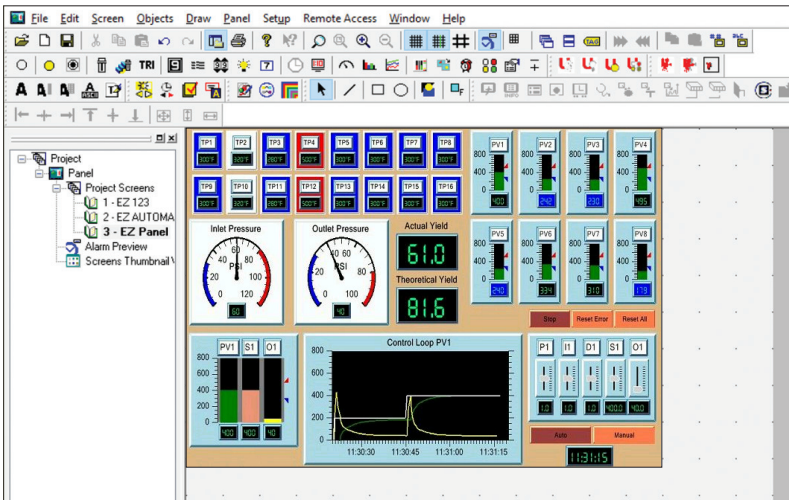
File Edit Screen Objects Draw Panel Setup Remote Access Window Help

TRI

Project
Panel
Project Screens
1 - EZ 123
2 - EZ AUTOMA
3 - EZ Panel
Alarm Preview
Screens Thumbnail V

| TP1 | TP2 | TP3 | TP4 | TP5 | TP6 | TP7 | TP8 |
|---|---|---|---|---|---|---|---|
| 300°F | 320°F | 280°F | 500°F | 300°F | 320°F | 300°F | 300°F |

| TP9 | TP10 | TP11 | TP12 | TP13 | TP14 | TP15 | TP16 |
|---|---|---|---|---|---|---|---|
| 300°F | 320°F | 280°F | 500°F | 300°F | 320°F | 300°F | 300°F |

PV1 800 400 0 400
PV2 800 400 0 242
PV3 800 400 0 230
PV4 800 400 0 495

Inlet Pressure
PSI 0 20 40 60 80 100 120
60

Outlet Pressure
PSI 0 20 40 60 80 100
40

Actual Yield
61.0
Theoretical Yield
81.6

PV5 800 400 0 240
PV6 800 400 0 334
PV7 800 400 0 310
PV8 800 400 0 179

Stop Reset Error Reset All

PV1 S1 O1
800 600 400 200 0
400 400 40

Control Loop PV1
800 600 400 200 0
11:30:30 11:30:45 11:31:00 11:31:15

P1 I1 D1 S1 O1
1.0 1.0 1.0 400.0 40.0

Auto Manual

11:31:15